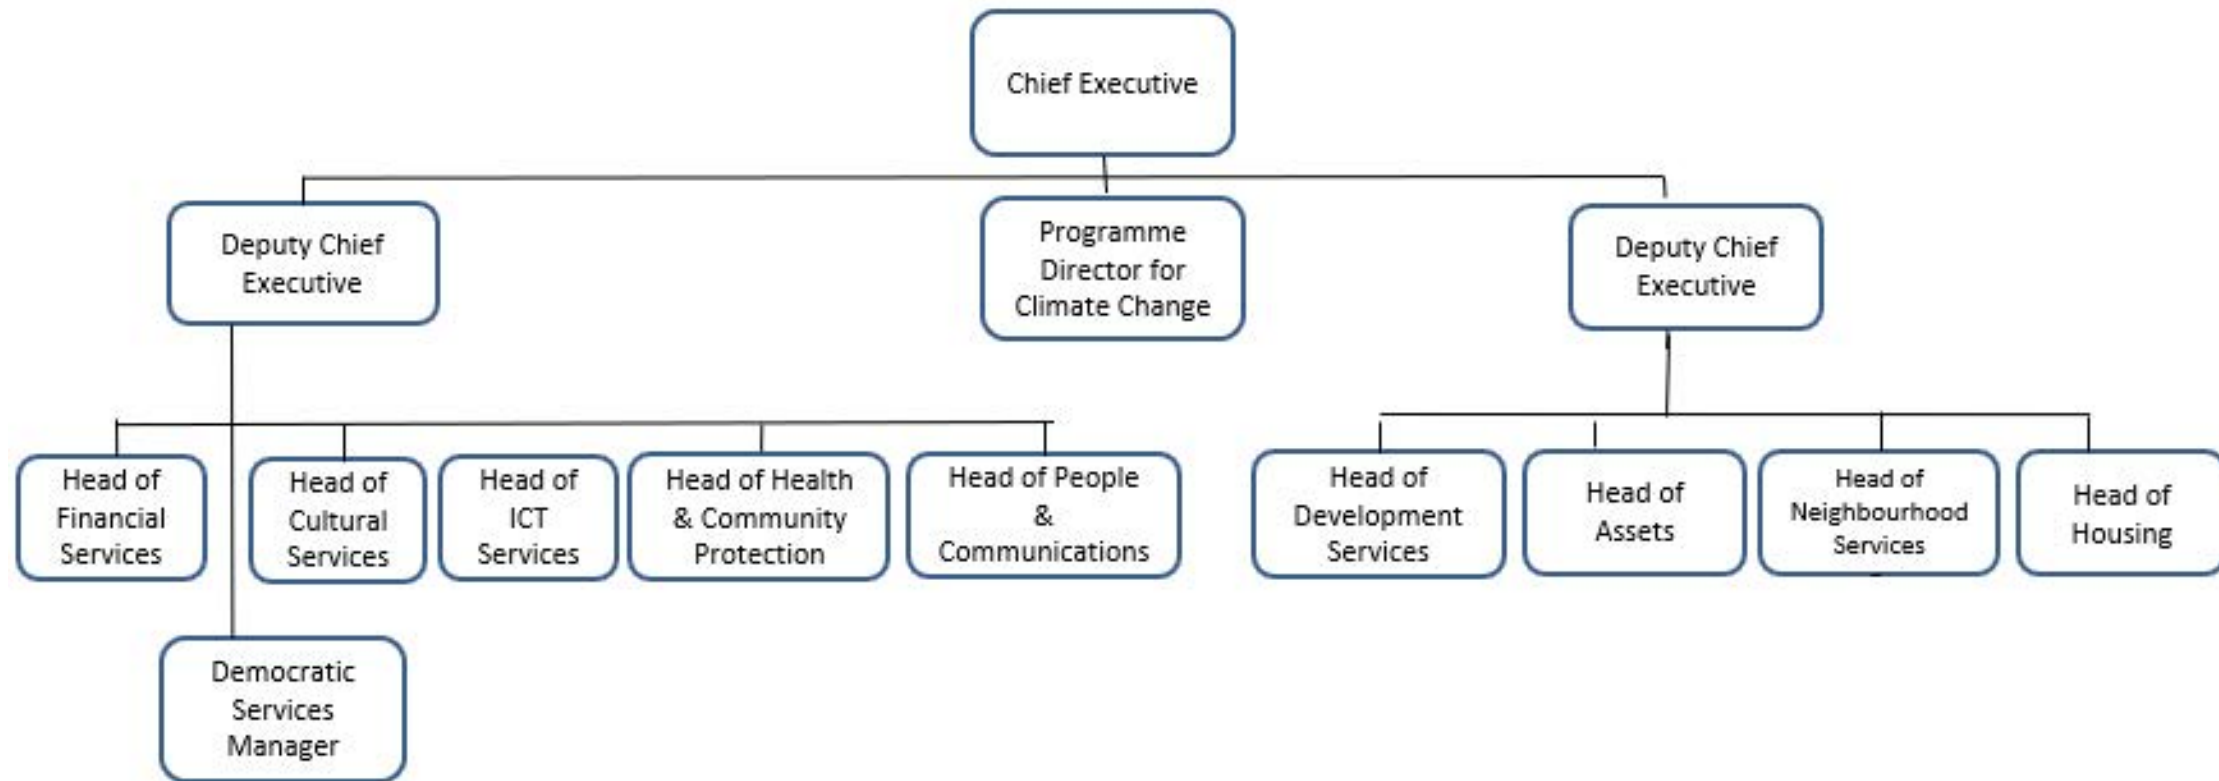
Chief Executive

Deputy Chief Executive

Programme Director for Climate Change

Deputy Chief Executive

Head of Financial Services

Head of Cultural Services

Head of ICT Services

Head of Health & Community Protection

Head of People & Communications

Head of Development Services

Head of Assets

Head of Neighbourhood Services

Head of Housing

Democratic Services Manager